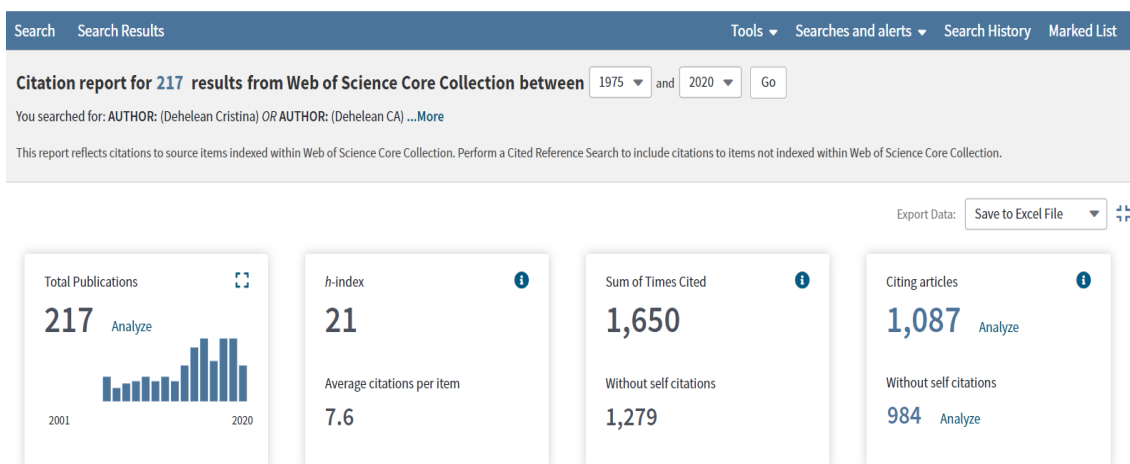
Search Search Results Tools Searches and alerts Search History Marked List

Citation report for 217 results from Web of Science Core Collection between 1975 and 2020 Go

You searched for: AUTHOR: (Dehelean Cristina) OR AUTHOR: (Dehelean CA) ...More

This report reflects citations to source items indexed within Web of Science Core Collection. Perform a Cited Reference Search to include citations to items not indexed within Web of Science Core Collection.

Export Data: Save to Excel File

Total Publications
217 Analyze
2001 2020

h-index
21
Average citations per item
7.6

Sum of Times Cited
1,650
Without self citations
1,279

Citing articles
1,087 Analyze
Without self citations
984 Analyze